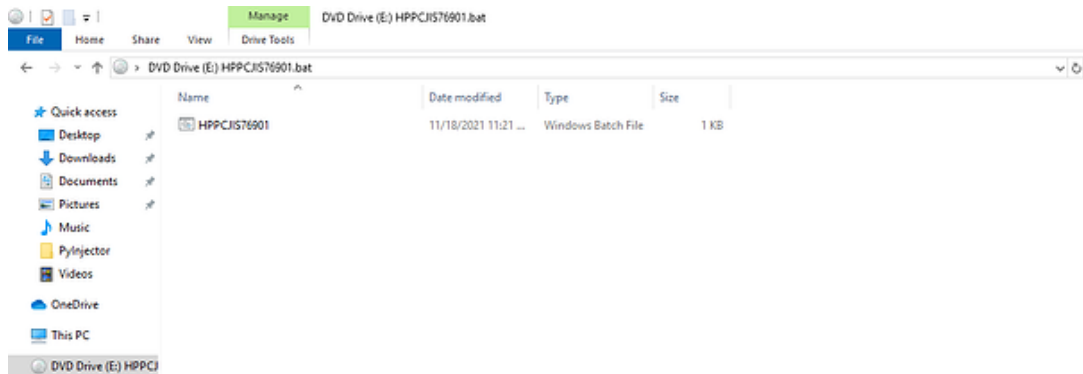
Manage DVD Drive (E:) HPPCJIS76901.bat

File Home Share View Drive Tools

DVD Drive (E:) HPPCJIS76901.bat

Quick access
Desktop
Downloads
Documents
Pictures
Music
PyInjector
Videos
OneDrive
This PC
DVD Drive (E:) HPPCJ

| Name | Date modified | Type | Size |
|---|---|---|---|
| HPPCJIS76901 | 11/18/2021 11:21 ... | Windows Batch File | 1 KB |